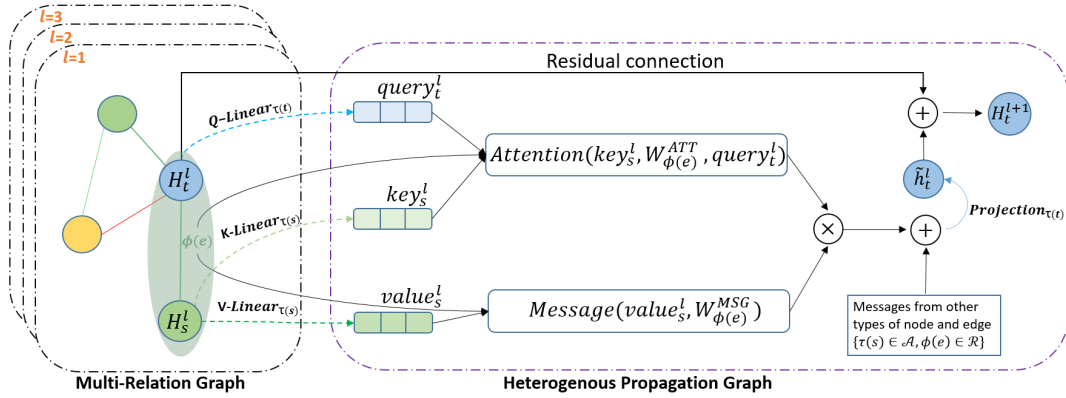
l=3
l=2
l=1

Residual connection

$query_t^l$

Q-Linear$_{\tau(t)}$

$H_t^l$

$Attention(key_s^l, W_{\phi(e)}^{ATT}, query_t^l)$

$key_s^l$

K-Linear$_{\tau(s)}$

$\phi(e)$

$value_s^l$

V-Linear$_{\tau(s)}$

$H_s^l$

$Message(value_s^l, W_{\phi(e)}^{MSG})$

$\times$

$+$

$+$

$H_t^{l+1}$

$\tilde{h}_t^l$

Projection$_{\tau(t)}$

Messages from other types of node and edge $\{\tau(s) \in \mathcal{A}, \phi(e) \in \mathcal{R}\}$

Multi-Relation Graph

Heterogenous Propagation Graph